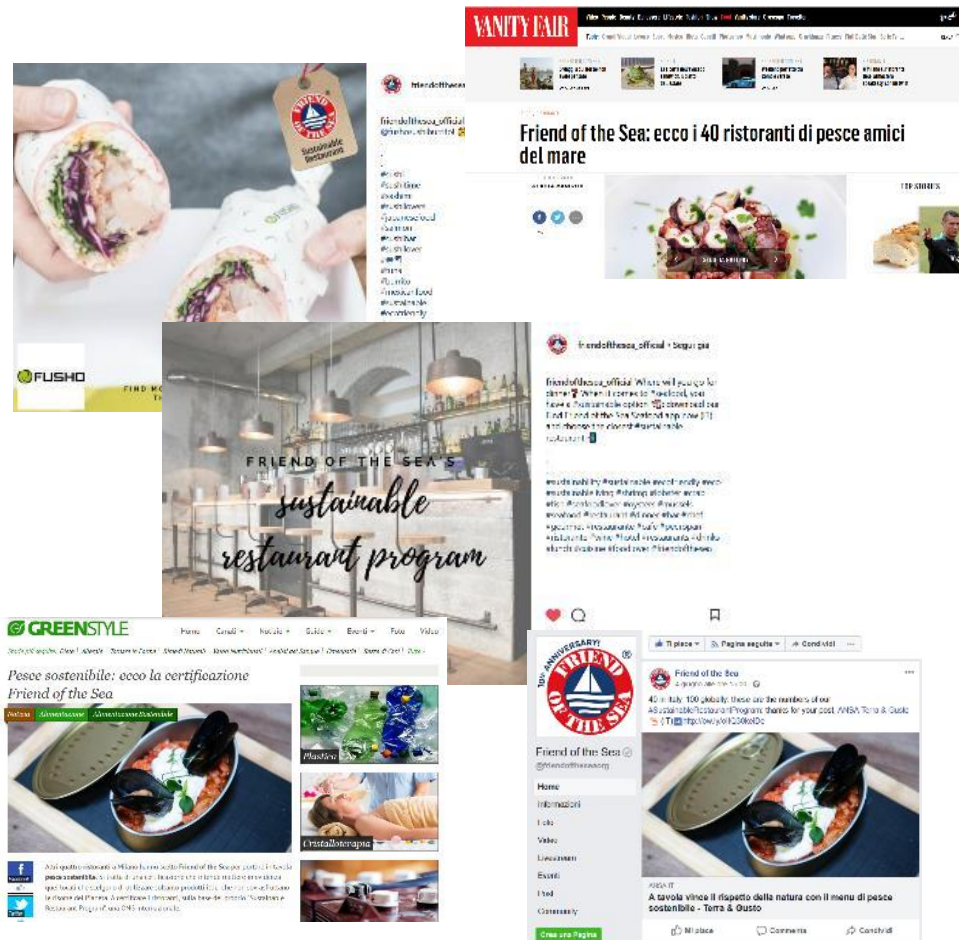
VANITY FAIR

Friend of the Sea: ecco i 40 ristoranti di pesce amici del mare

TOP STORIES

FRIEND OF THE SEA
Sustainable Restaurant

friendofthesea

#sushi
#sushitime
#sushi
#sushilovers
#japanesefood
#salmon
#sushibar
#sushilover
#tuna
#burrito
#mexicanfood
#sustainable
#ecofriendly

FUSHO

FIND MO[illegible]

friendofthesea_official • Segui già

friendofthesea_official Where will you go for dinner? When it comes to #seafood, you have a #sustainable option. Download our Find Friend of the Sea Seafood app now and choose the closest #sustainable restaurant

#sustainability #sustainable #ecofriendly #eco #sustainableliving #fishing #fishing #seafood #tuna #salmon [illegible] #gourmet #restaurant #cafe #ecoproject #ristorante #wine #hotel #restaurants #drinks #lunch #dinner #foodlover #friendofthesea

FRIEND OF THE SEA'S
sustainable
restaurant program

GREENSTYLE
Home Canali Notizie Guide Eventi Foto Video

Pesce sostenibile: ecco la certificazione Friend of the Sea

Notizie Alimentazione Alimentazione Sostenibile

Plastica

Cristalloterapia

Altri quattro ristoranti a Milano hanno scelto Friend of the Sea per portare in tavola pesce sostenibile. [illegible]

Facebook
Twitter

10th ANNIVERSARY!
FRIEND OF THE SEA

Friend of the Sea
@friendofthesea.org

Home
Informazioni
Foto
Video
Livestream
Eventi
Post
Community

Crea una Pagina

Ti piace Pagina seguita Condividi

Friend of the Sea

40 in Italy, 100 globally: these are the numbers of our #SustainableRestaurantProgram thanks for your post ANSA Terra & Gusto http://owly/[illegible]

ANSA.IT
A tavola vince il rispetto della natura con il menu di pesce sostenibile - Terra & Gusto

Mi piace Commenta Condividi